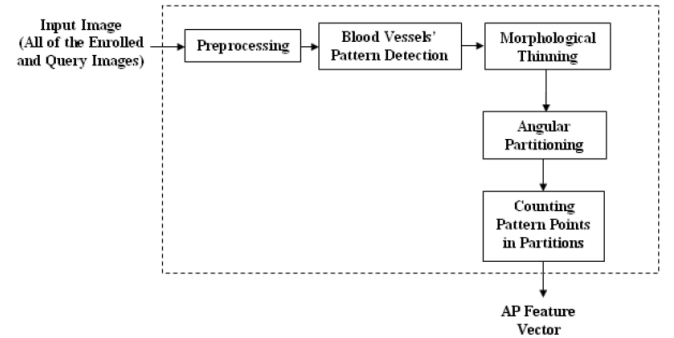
Input Image (All of the Enrolled and Query Images)

Preprocessing

Blood Vessels' Pattern Detection

Morphological Thinning

Angular Partitioning

Counting Pattern Points in Partitions

AP Feature Vector